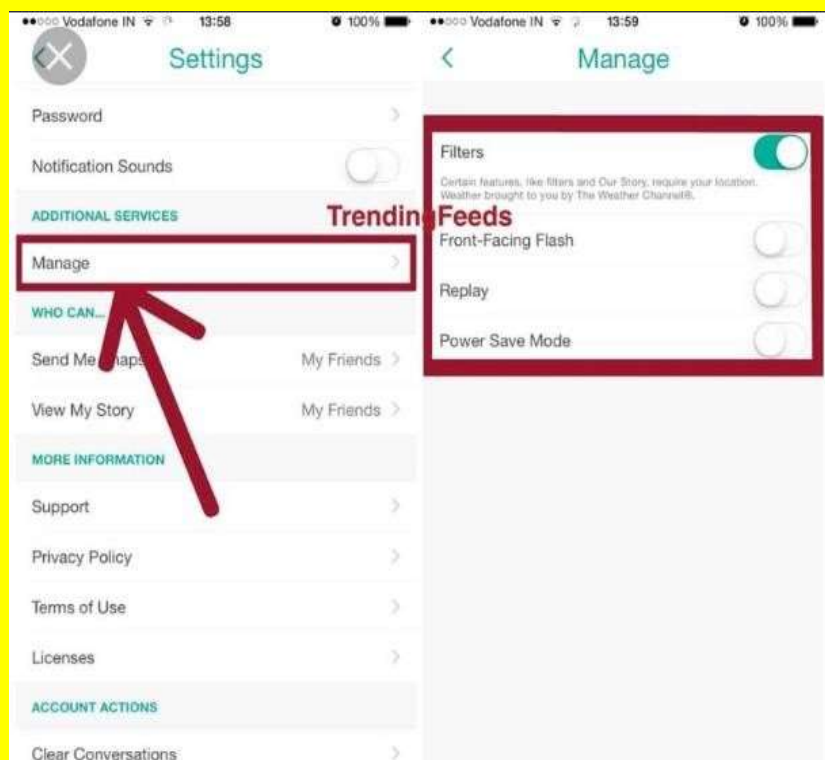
●●○○○ Vodafone IN 13:58 100%

Settings

Password

Notification Sounds

ADDITIONAL SERVICES

Manage

WHO CAN...

Send Me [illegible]aps My Friends

View My Story My Friends

MORE INFORMATION

Support

Privacy Policy

Terms of Use

Licenses

ACCOUNT ACTIONS

Clear Conversations

●●○○○ Vodafone IN 13:59 100%

Manage

Filters

Certain features, like filters and Our Story, require your location. Weather brought to you by The Weather Channel®.

Trendin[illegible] Feeds

Front-Facing Flash

Replay

Power Save Mode